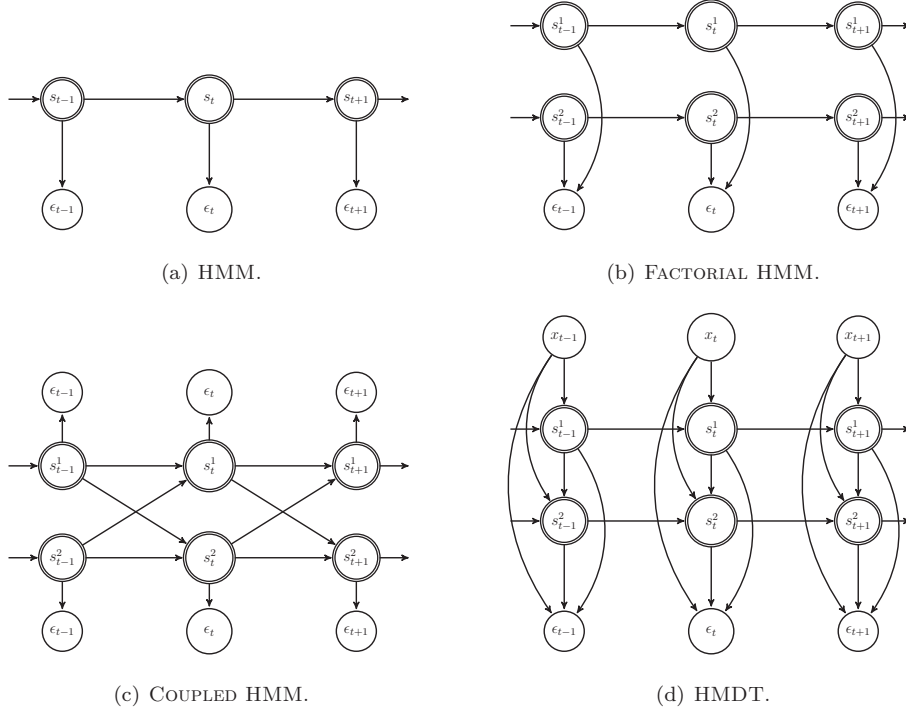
$s_{t-1}$ $s_t$ $s_{t+1}$

$\epsilon_{t-1}$ $\epsilon_t$ $\epsilon_{t+1}$

(a) HMM.

$s^1_{t-1}$ $s^1_t$ $s^1_{t+1}$

$s^2_{t-1}$ $s^2_t$ $s^2_{t+1}$

$\epsilon_{t-1}$ $\epsilon_t$ $\epsilon_{t+1}$

(b) Factorial HMM.

$\epsilon_{t-1}$ $\epsilon_t$ $\epsilon_{t+1}$

$s^1_{t-1}$ $s^1_t$ $s^1_{t+1}$

$s^2_{t-1}$ $s^2_t$ $s^2_{t+1}$

$\epsilon_{t-1}$ $\epsilon_t$ $\epsilon_{t+1}$

(c) Coupled HMM.

$x_{t-1}$ $x_t$ $x_{t+1}$

$s^1_{t-1}$ $s^1_t$ $s^1_{t+1}$

$s^2_{t-1}$ $s^2_t$ $s^2_{t+1}$

$\epsilon_{t-1}$ $\epsilon_t$ $\epsilon_{t+1}$

(d) HMDT.